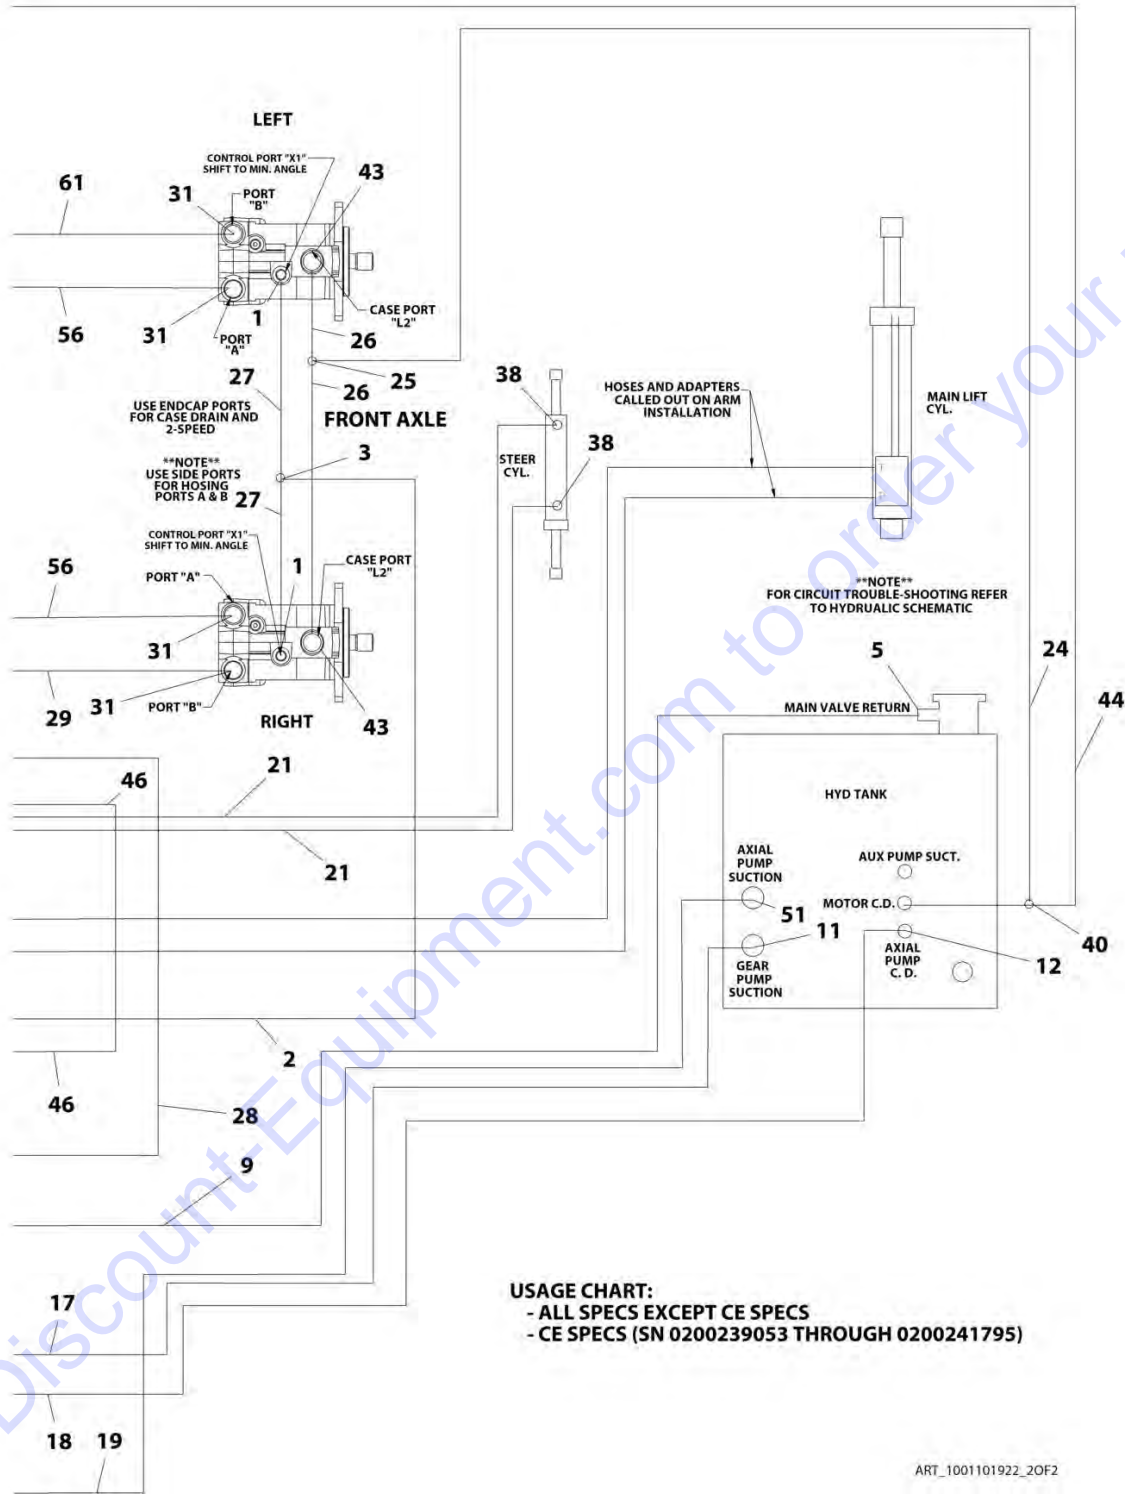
LEFT

CONTROL PORT "X1" SHIFT TO MIN. ANGLE

61

31

PORT "B"

43

CASE PORT "L2"

56

31

1

PORT "A"

26

27

25

26

USE ENDCAP PORTS FOR CASE DRAIN AND 2-SPEED

FRONT AXLE

3

**NOTE** USE SIDE PORTS FOR HOSING PORTS A & B

27

CONTROL PORT "X1" SHIFT TO MIN. ANGLE

56

PORT "A"

1

CASE PORT "L2"

31

29

31

PORT "B"

RIGHT

43

38

STEER CYL.

38

HOSES AND ADAPTERS CALLED OUT ON ARM INSTALLATION

MAIN LIFT CYL.

**NOTE** FOR CIRCUIT TROUBLE-SHOOTING REFER TO HYDRUALIC SCHEMATIC

5

24

44

MAIN VALVE RETURN

46

21

HYD TANK

21

AXIAL PUMP SUCTION

AUX PUMP SUCT.

51

MOTOR C.D.

40

11

AXIAL PUMP C. D.

12

GEAR PUMP SUCTION

2

46

28

9

17

USAGE CHART:
- ALL SPECS EXCEPT CE SPECS
- CE SPECS (SN 0200239053 THROUGH 0200241795)

18

19

ART_1001101922_2OF2